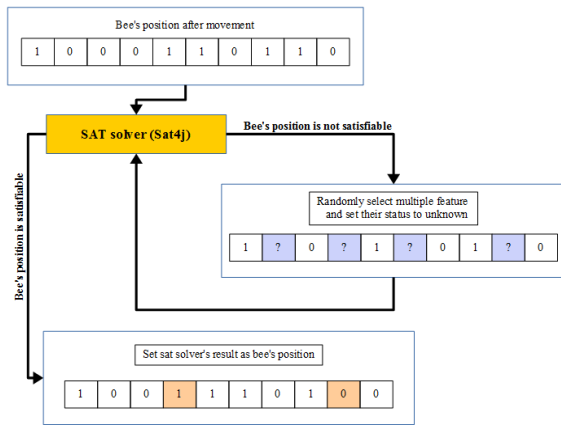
Bee's position after movement

| 1 | 0 | 0 | 0 | 1 | 1 | 0 | 1 | 1 | 0 |
|---|---|---|---|---|---|---|---|---|---|

SAT solver (Sat4j)

Bee's position is not satisfiable

Randomly select multiple feature and set their status to unknown

| 1 | ? | 0 | ? | 1 | ? | 0 | 1 | ? | 0 |
|---|---|---|---|---|---|---|---|---|---|

Bee's position is satisfiable

Set sat solver's result as bee's position

| 1 | 0 | 0 | 1 | 1 | 1 | 0 | 1 | 0 | 0 |
|---|---|---|---|---|---|---|---|---|---|